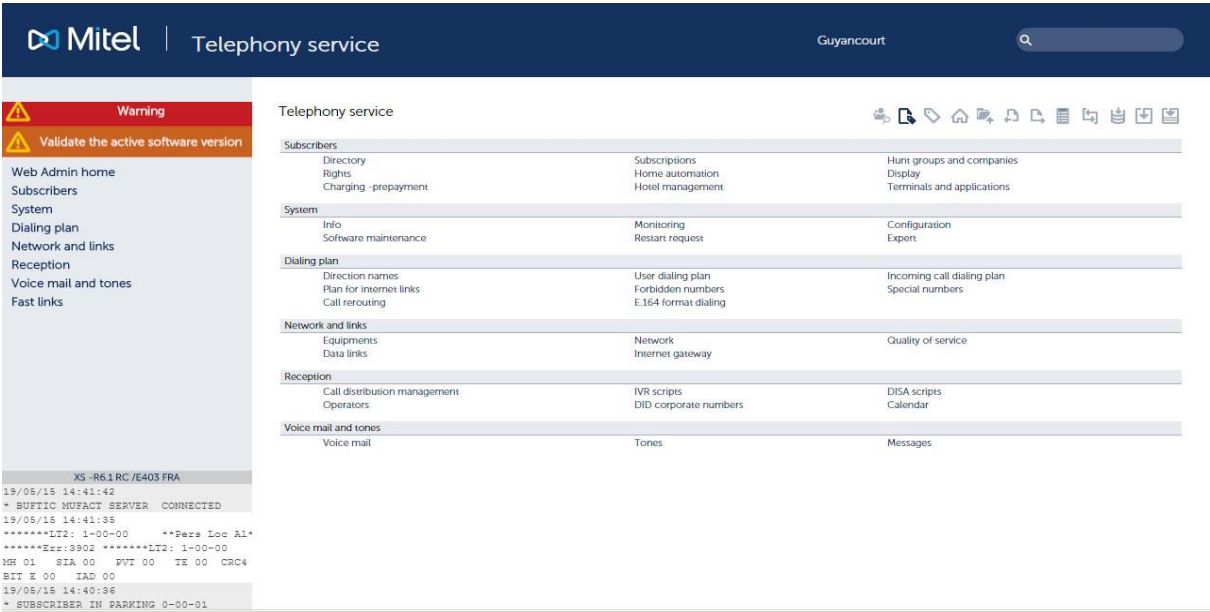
Mitel | Telephony service

Guyancourt

Warning

Validate the active software version

Web Admin home
Subscribers
System
Dialing plan
Network and links
Reception
Voice mail and tones
Fast links

XS -R6.1 RC /E403 FRA
19/05/15 14:41:42
* BUFTIC MUFACT SERVER CONNECTED
19/05/15 14:41:35
*******LT2: 1-00-00 **Pers Loc Al*
******Err:3902 *******LT2: 1-00-00
MH 01 SIA 00 PVT 00 TE 00 CRC4
BIT E 00 IAD 00
19/05/15 14:40:36
* SUBSCRIBER IN PARKING 0-00-01

Telephony service

Subscribers

| | | |
|---|---|---|
| Directory | Subscriptions | Hunt groups and companies |
| Rights | Home automation | Display |
| Charging -prepayment | Hotel management | Terminals and applications |

System

| | | |
|---|---|---|
| Info | Monitoring | Configuration |
| Software maintenance | Restart request | Expert |

Dialing plan

| | | |
|---|---|---|
| Direction names | User dialing plan | Incoming call dialing plan |
| Plan for internet links | Forbidden numbers | Special numbers |
| Call rerouting | E.164 format dialing | |

Network and links

| | | |
|---|---|---|
| Equipments | Network | Quality of service |
| Data links | Internet gateway | |

Reception

| | | |
|---|---|---|
| Call distribution management | IVR scripts | DISA scripts |
| Operators | DID corporate numbers | Calendar |

Voice mail and tones

| | | |
|---|---|---|
| Voice mail | Tones | Messages |